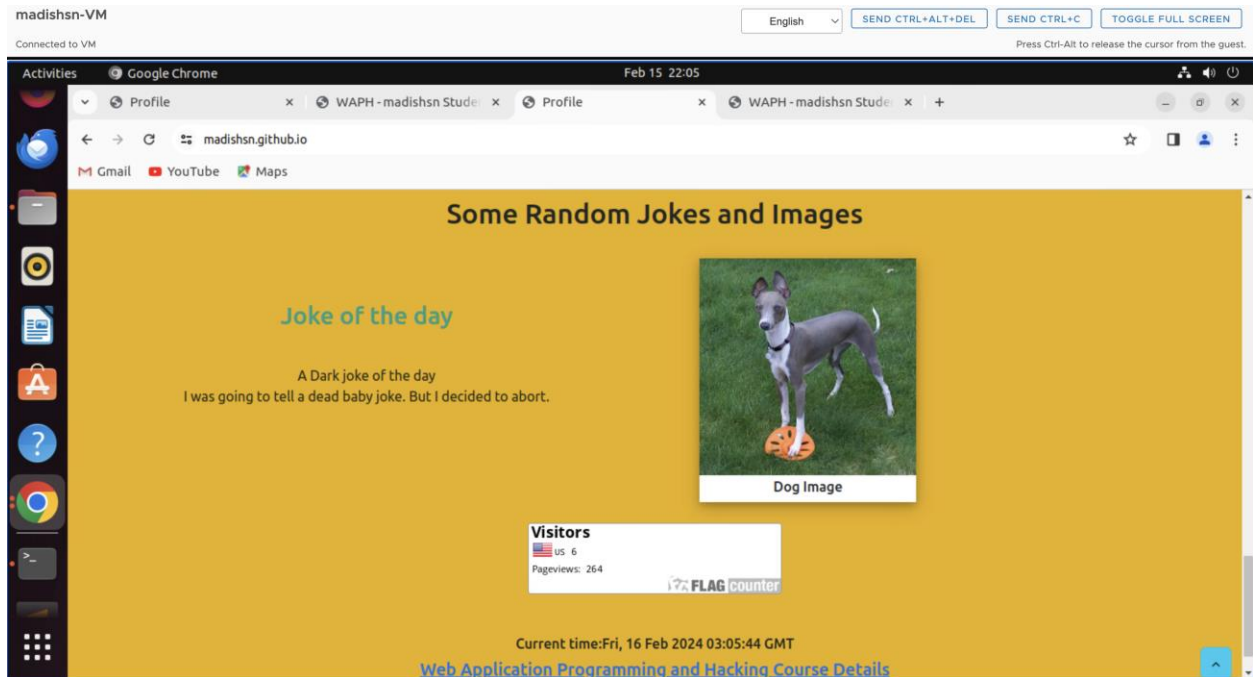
madishsn-VM

Connected to VM

English

SEND CTRL+ALT+DEL SEND CTRL+C TOGGLE FULL SCREEN

Press Ctrl-Alt to release the cursor from the guest.

Activities Google Chrome Feb 15 22:05

Profile × WAPH - madishsn Stude × Profile × WAPH - madishsn Stude × +

madishsn.github.io

Gmail YouTube Maps

Some Random Jokes and Images

Joke of the day

A Dark joke of the day
I was going to tell a dead baby joke. But I decided to abort.

Dog Image

Visitors
US 6
Pageviews: 264
FLAG counter

Current time:Fri, 16 Feb 2024 03:05:44 GMT

Web Application Programming and Hacking Course Details